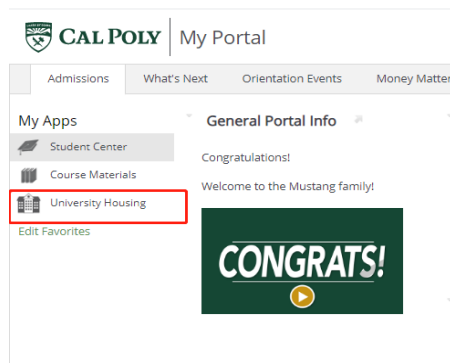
CAL POLY | My Portal

Admissions What's Next Orientation Events Money Matter

My Apps

Student Center

Course Materials

University Housing

Edit Favorites

General Portal Info

Congratulations!

Welcome to the Mustang family!

CONGRATS!